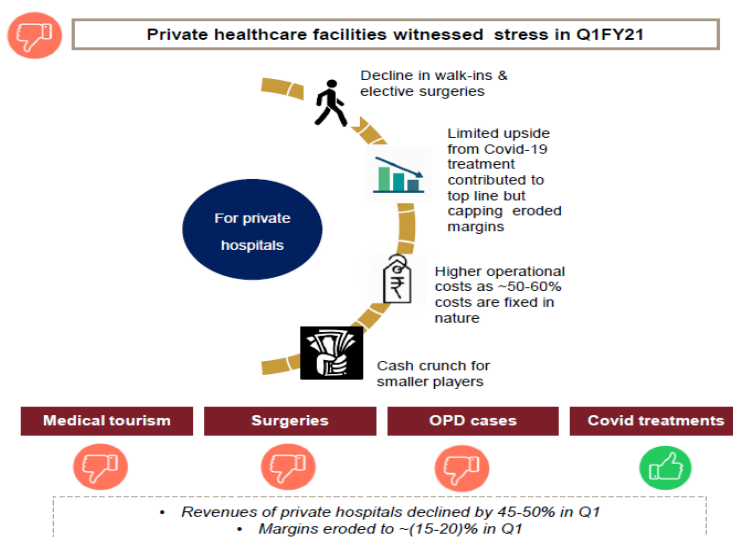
Private healthcare facilities witnessed stress in Q1FY21

Decline in walk-ins & elective surgeries

Limited upside from Covid-19 treatment contributed to top line but capping eroded margins

For private hospitals

Higher operational costs as ~50-60% costs are fixed in nature

₹

Cash crunch for smaller players

Medical tourism

Surgeries

OPD cases

Covid treatments

• Revenues of private hospitals declined by 45-50% in Q1
• Margins eroded to ~(15-20)% in Q1